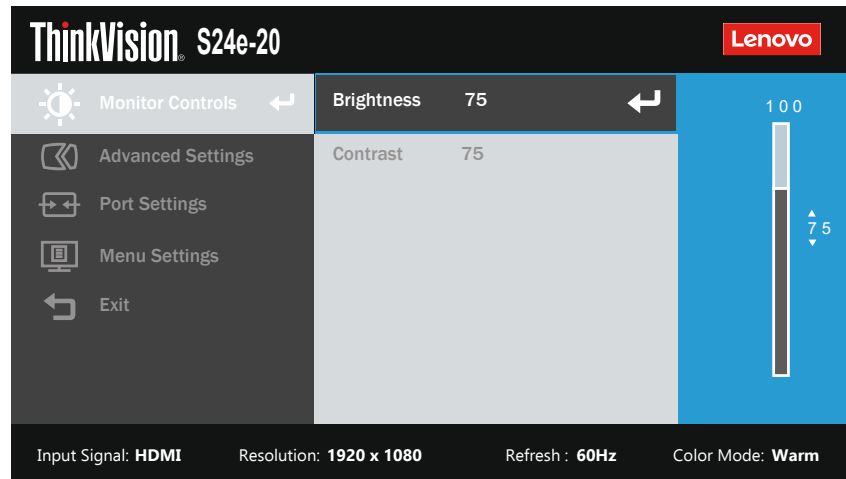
ThinkVision. S24e-20

Lenovo

Monitor Controls
Advanced Settings
Port Settings
Menu Settings
Exit

Brightness 75
Contrast 75

100

75

Input Signal: HDMI Resolution: 1920 x 1080 Refresh : 60Hz Color Mode: Warm